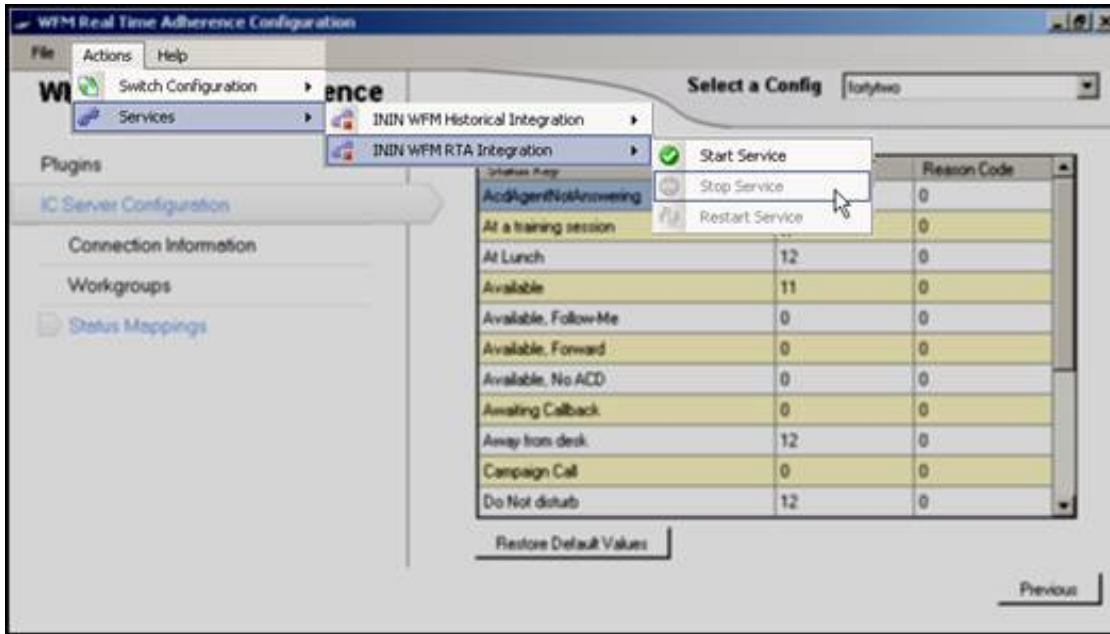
WFM Real Time Adherence Configuration

File Actions Help

Switch Configuration
Services

ININ WFM Historical Integration
ININ WFM RTA Integration

Start Service
Stop Service
Restart Service

W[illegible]ence

Select a Config fortytwo

Plugins
IC Server Configuration
Connection Information
Workgroups
Status Mappings

| Status Key | | Reason Code |
|---|---|---|
| AcdAgentNotAnswering | | 0 |
| At a training session | | 0 |
| At Lunch | 12 | 0 |
| Available | 11 | 0 |
| Available, Follow-Me | 0 | 0 |
| Available, Forward | 0 | 0 |
| Available, No ACD | 0 | 0 |
| Awaiting Callback | 0 | 0 |
| Away from desk | 12 | 0 |
| Campaign Call | 0 | 0 |
| Do Not disturb | 12 | 0 |

Restore Default Values

Previous